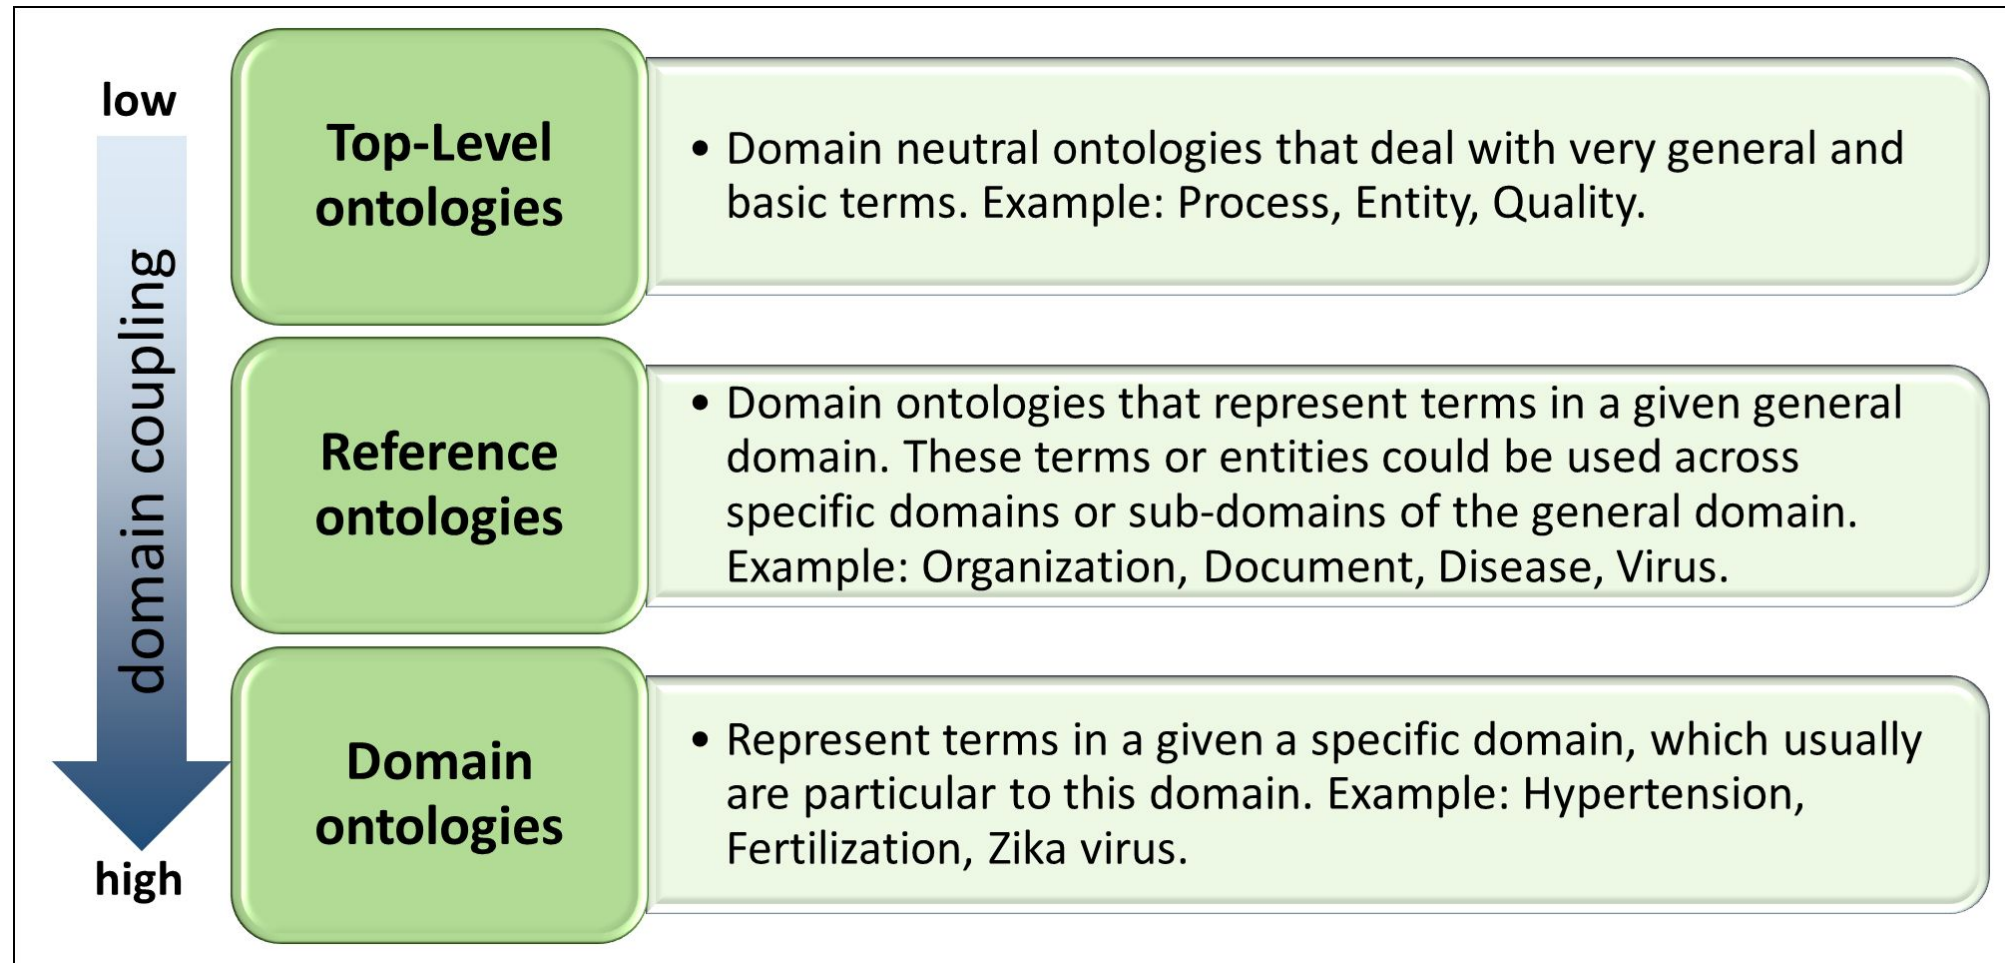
low

domain coupling

high

Top-Level ontologies

• Domain neutral ontologies that deal with very general and basic terms. Example: Process, Entity, Quality.

Reference ontologies

• Domain ontologies that represent terms in a given general domain. These terms or entities could be used across specific domains or sub-domains of the general domain. Example: Organization, Document, Disease, Virus.

Domain ontologies

• Represent terms in a given a specific domain, which usually are particular to this domain. Example: Hypertension, Fertilization, Zika virus.